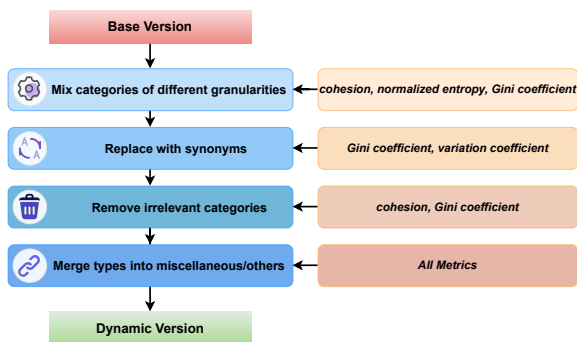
Base Version

Mix categories of different granularities

cohesion, normalized entropy, Gini coefficient

Replace with synonyms

Gini coefficient, variation coefficient

Remove irrelevant categories

cohesion, Gini coefficient

Merge types into miscellaneous/others

All Metrics

Dynamic Version